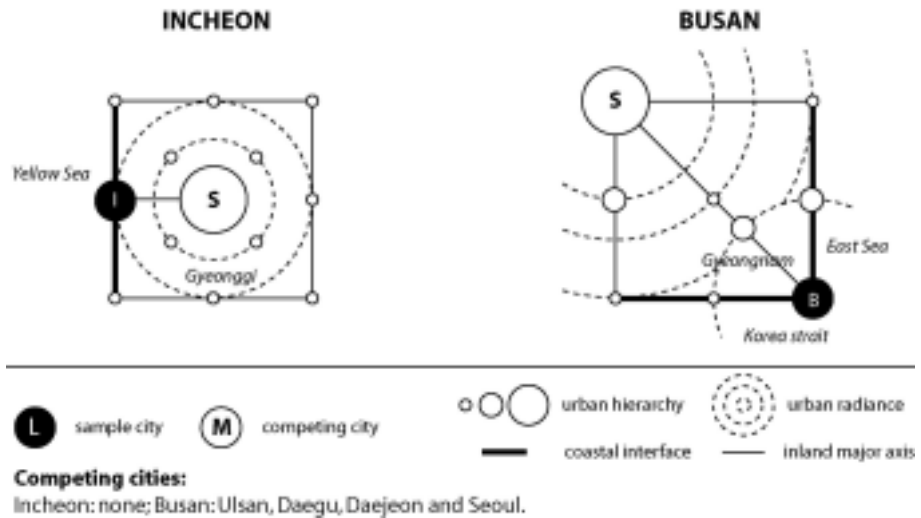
INCHEON

BUSAN

Yellow Sea

I

S

Gyeonggi

S

Gyeongnam

East Sea

B

Korea strait

L sample city

M competing city

urban hierarchy

urban radiance

coastal interface

inland major axis

Competing cities:
Incheon: none; Busan: Ulsan, Daegu, Daejeon and Seoul.